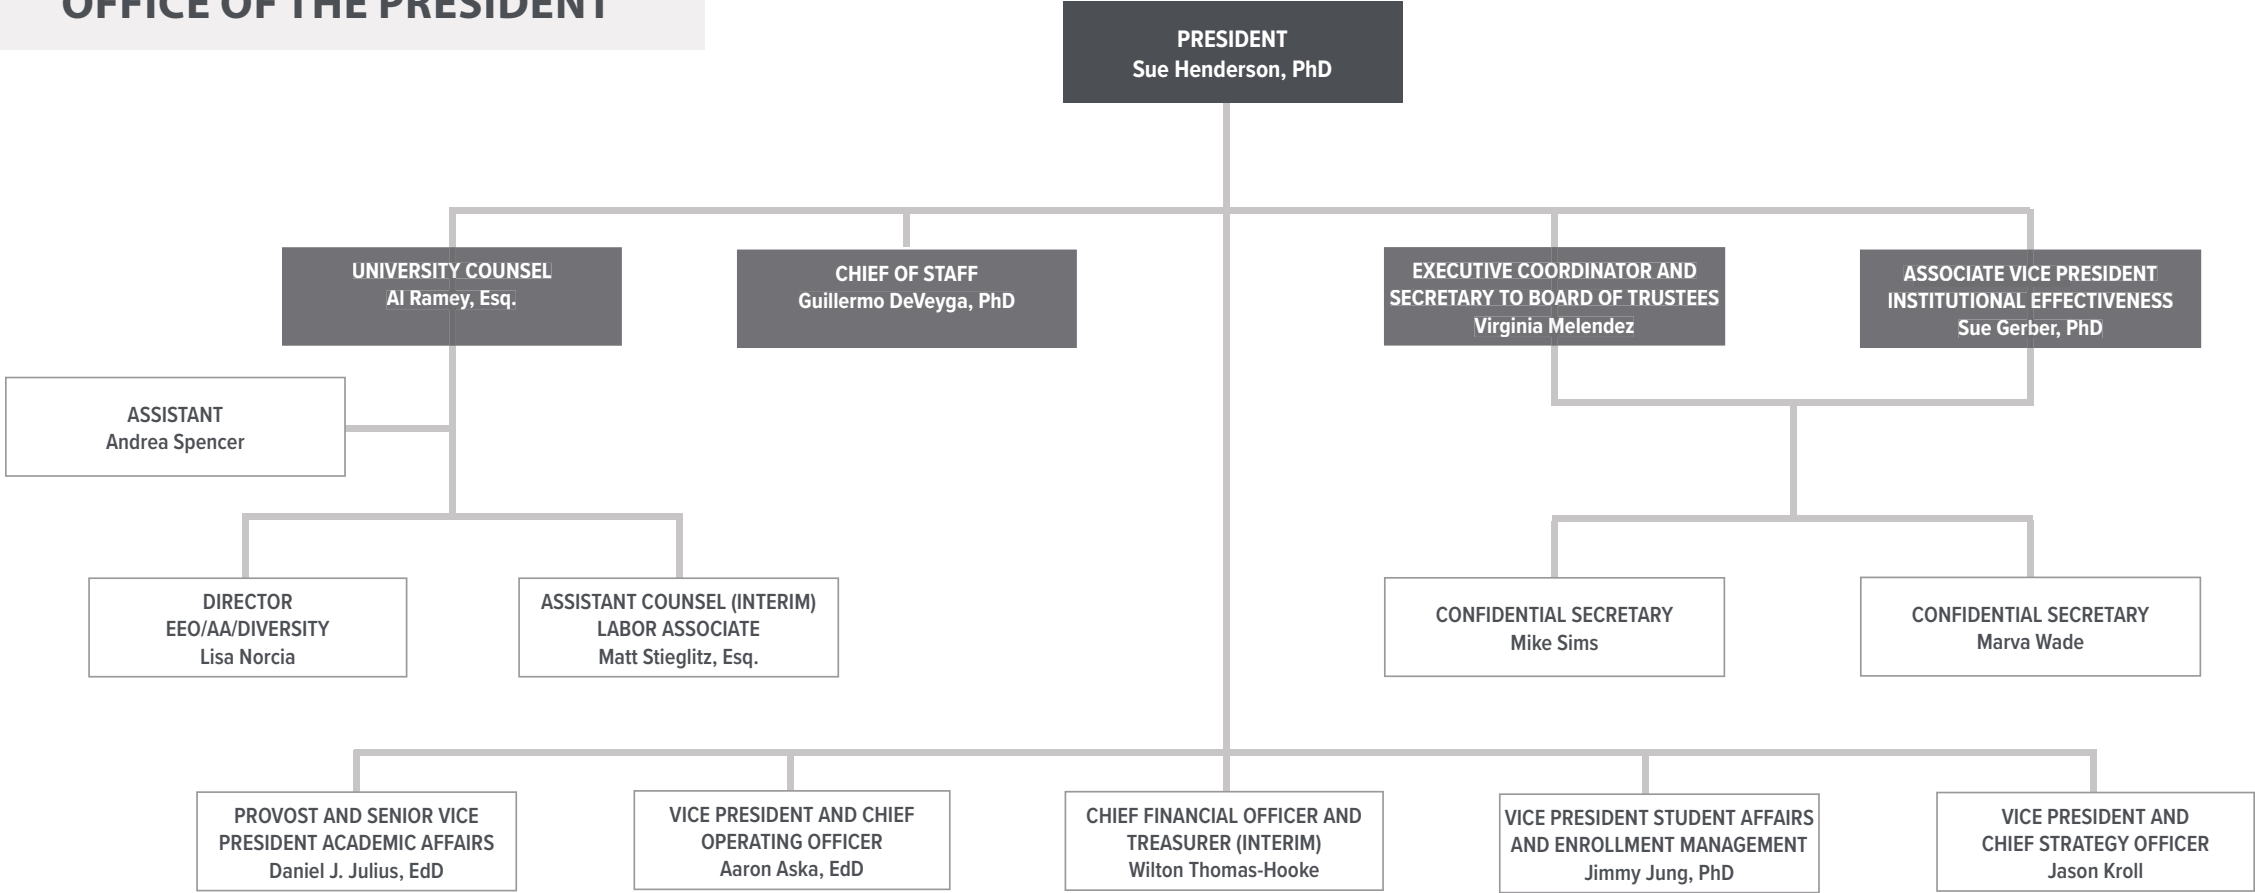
OFFICE OF THE PRESIDENT

PRESIDENT
Sue Henderson, PhD

UNIVERSITY COUNSEL
Al Ramey, Esq.

CHIEF OF STAFF
Guillermo DeVeyga, PhD

EXECUTIVE COORDINATOR AND SECRETARY TO BOARD OF TRUSTEES
Virginia Melendez

ASSOCIATE VICE PRESIDENT INSTITUTIONAL EFFECTIVENESS
Sue Gerber, PhD

ASSISTANT
Andrea Spencer

DIRECTOR
EEO/AA/DIVERSITY
Lisa Norcia

ASSISTANT COUNSEL (INTERIM)
LABOR ASSOCIATE
Matt Stieglitz, Esq.

CONFIDENTIAL SECRETARY
Mike Sims

CONFIDENTIAL SECRETARY
Marva Wade

PROVOST AND SENIOR VICE PRESIDENT ACADEMIC AFFAIRS
Daniel J. Julius, EdD

VICE PRESIDENT AND CHIEF OPERATING OFFICER
Aaron Aska, EdD

CHIEF FINANCIAL OFFICER AND TREASURER (INTERIM)
Wilton Thomas-Hooke

VICE PRESIDENT STUDENT AFFAIRS AND ENROLLMENT MANAGEMENT
Jimmy Jung, PhD

VICE PRESIDENT AND CHIEF STRATEGY OFFICER
Jason Kroll